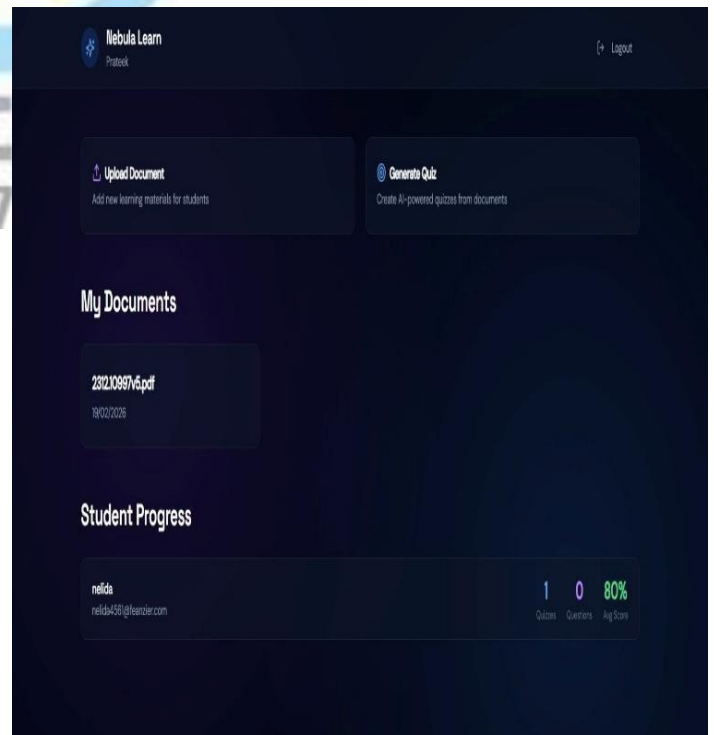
Nebula Learn
Prateek

Logout

Upload Document
Add new learning materials for students

Generate Quiz
Create AI-powered quizzes from documents

My Documents

2312.10997v5.pdf
19/02/2026

Student Progress

nelida
nelida4561@feanzier.com

1
Quizzes

0
Questions

80%
Avg Score